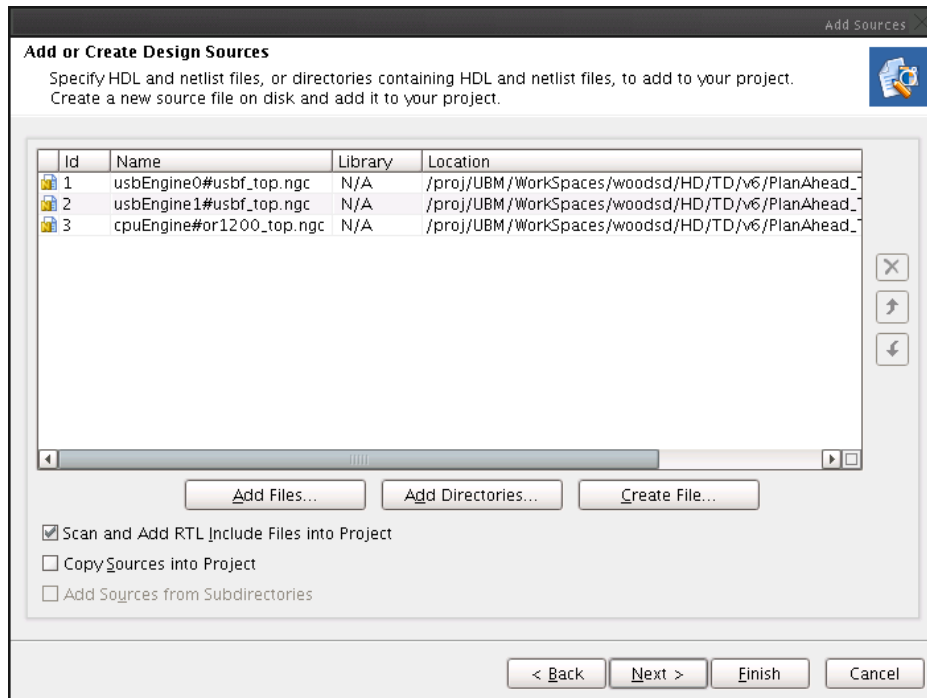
Add Sources

Add or Create Design Sources

Specify HDL and netlist files, or directories containing HDL and netlist files, to add to your project. Create a new source file on disk and add it to your project.

| Id | Name | Library | Location |
|---|---|---|---|
| 1 | usbEngine0#usbf_top.ngc | N/A | /proj/UBM/WorkSpaces/woodsd/HD/TD/v6/PlanAhead_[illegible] |
| 2 | usbEngine1#usbf_top.ngc | N/A | /proj/UBM/WorkSpaces/woodsd/HD/TD/v6/PlanAhead_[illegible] |
| 3 | cpuEngine#or1200_top.ngc | N/A | /proj/UBM/WorkSpaces/woodsd/HD/TD/v6/PlanAhead_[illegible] |

Add Files... Add Directories... Create File...

Scan and Add RTL Include Files into Project

Copy Sources into Project

Add Sources from Subdirectories

< Back Next > Finish Cancel